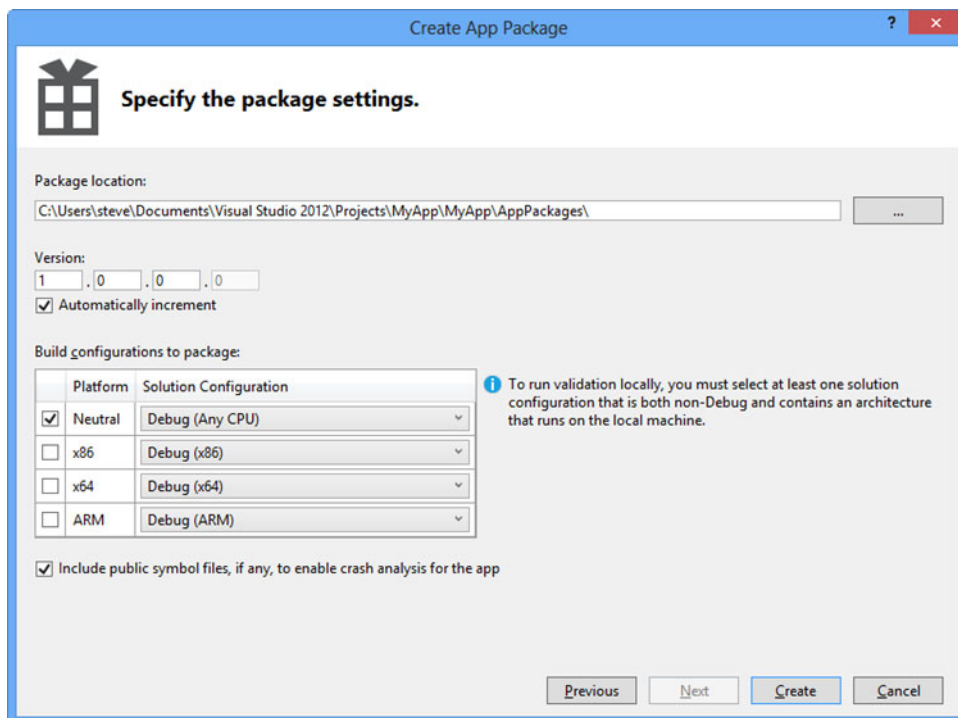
Create App Package

?

Specify the package settings.

Package location:

C:\Users\steve\Documents\Visual Studio 2012\Projects\MyApp\MyApp\AppPackages\

...

Version:

1 . 0 . 0 . 0

Automatically increment

Build configurations to package:

| | Platform | Solution Configuration |
|---|---|---|
| ✓ | Neutral | Debug (Any CPU) |
| | x86 | Debug (x86) |
| | x64 | Debug (x64) |
| | ARM | Debug (ARM) |

To run validation locally, you must select at least one solution configuration that is both non-Debug and contains an architecture that runs on the local machine.

Include public symbol files, if any, to enable crash analysis for the app

Previous Next Create Cancel